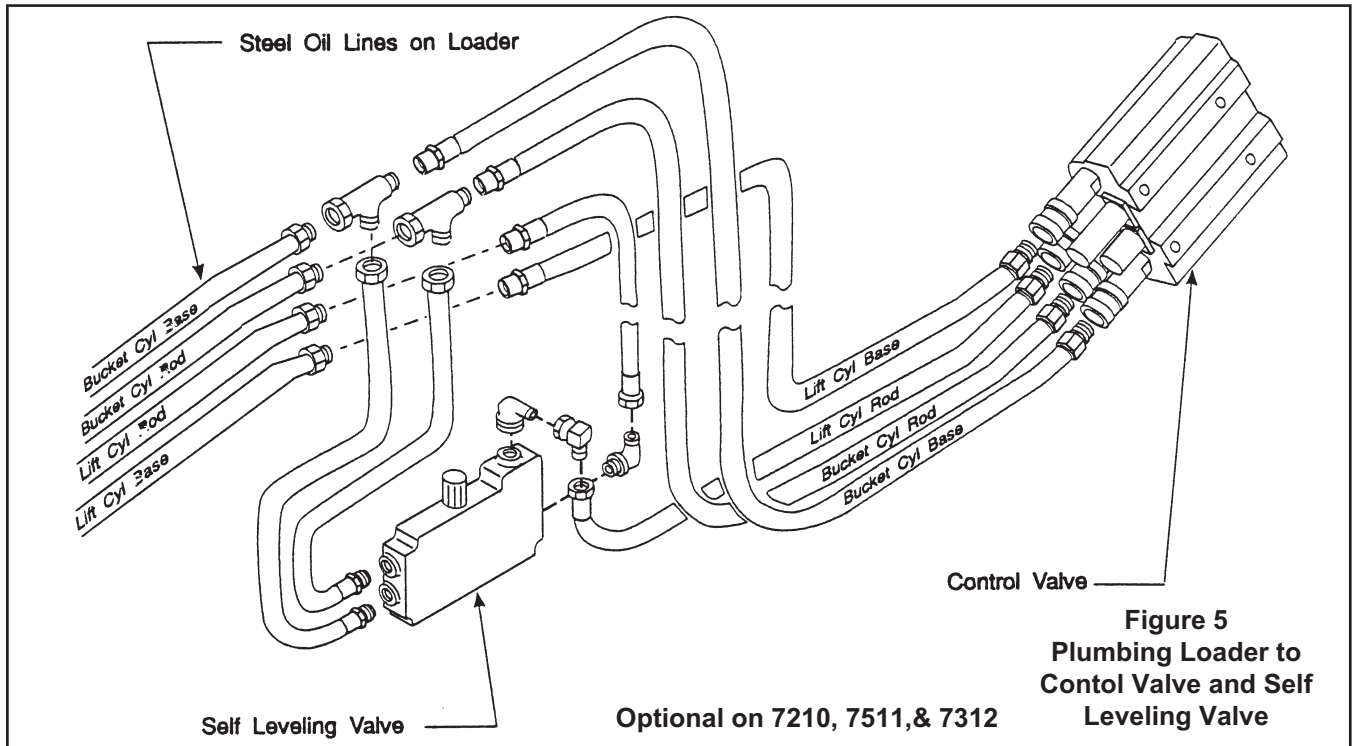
Steel Oil Lines on Loader

Bucket Cyl Base
Bucket Cyl Rod
Lift Cyl Rod
Lift Cyl Base

Lift Cyl Base
Lift Cyl Rod
Bucket Cyl Rod
Bucket Cyl Base

Control Valve

Self Leveling Valve

Optional on 7210, 7511,& 7312

Figure 5
Plumbing Loader to Contol Valve and Self Leveling Valve